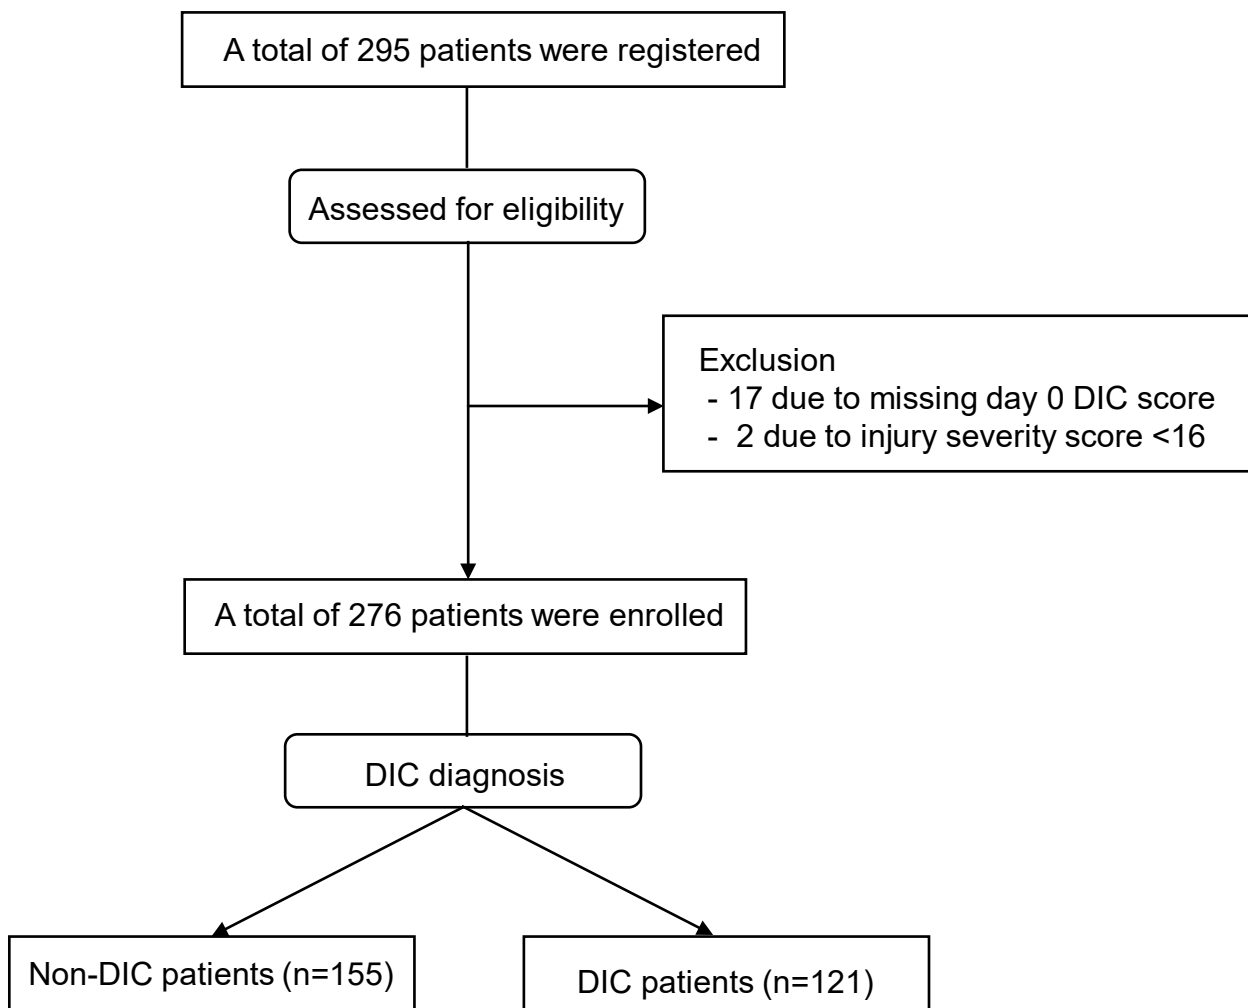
A total of 295 patients were registered

Assessed for eligibility

Exclusion
- 17 due to missing day 0 DIC score
- 2 due to injury severity score <16

A total of 276 patients were enrolled

DIC diagnosis

Non-DIC patients (n=155)

DIC patients (n=121)